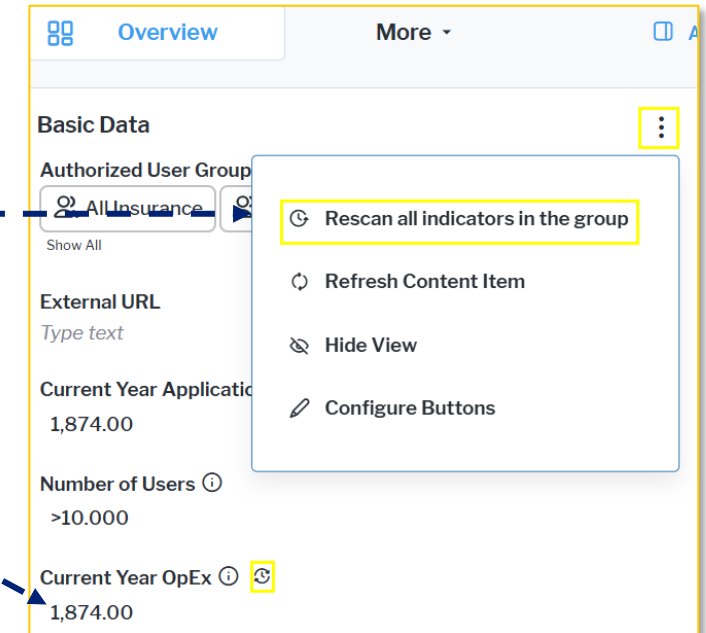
Overview

More

A

Basic Data

Authorized User Group

AllInsurance

Show All

Rescan all indicators in the group

Refresh Content Item

Hide View

Configure Buttons

External URL

Type text

Current Year Applicatio

1,874.00

Number of Users

>10.000

Current Year OpEx

1,874.00